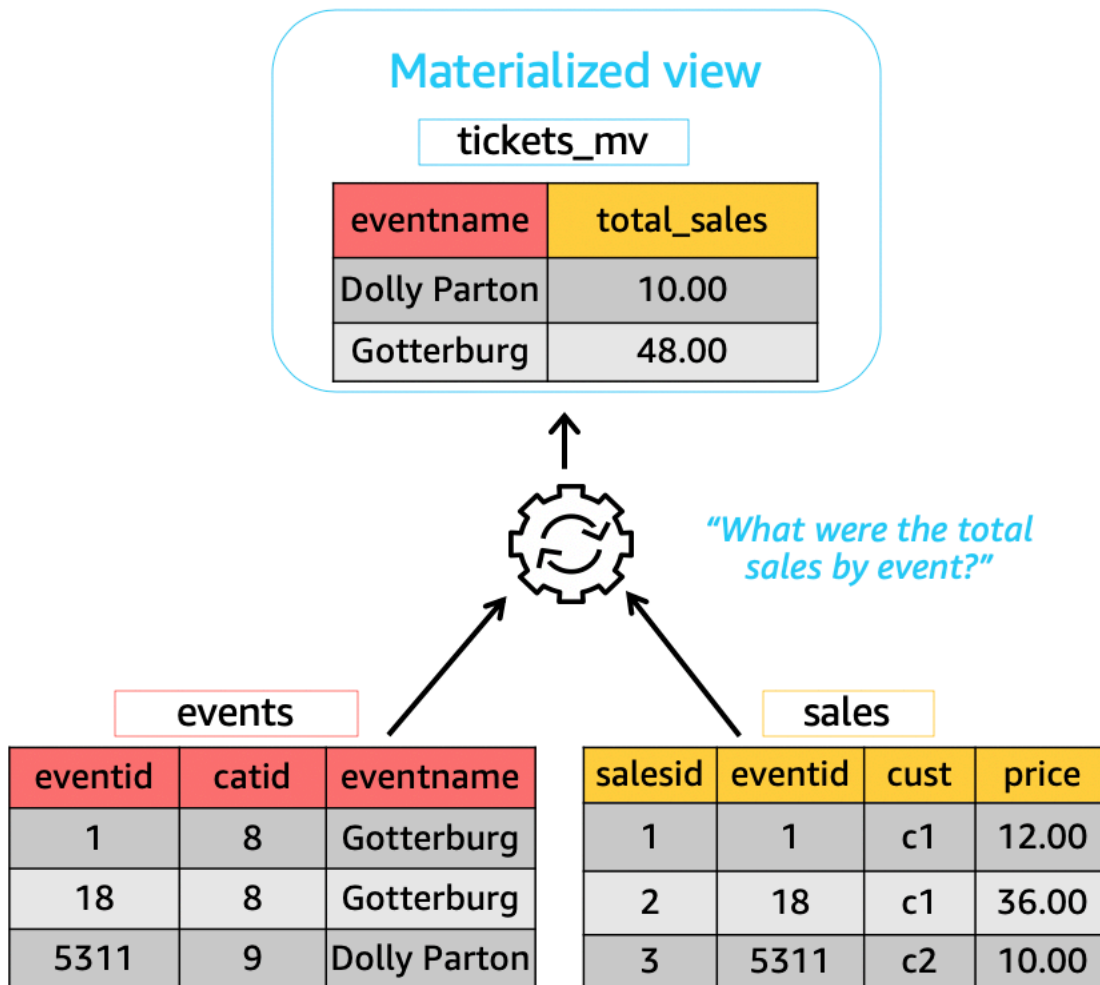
Materialized view

tickets_mv

| eventname | total_sales |
|---|---|
| Dolly Parton | 10.00 |
| Gotterburg | 48.00 |

"What were the total sales by event?"

events

| eventid | catid | eventname |
|---|---|---|
| 1 | 8 | Gotterburg |
| 18 | 8 | Gotterburg |
| 5311 | 9 | Dolly Parton |

sales

| salesid | eventid | cust | price |
|---|---|---|---|
| 1 | 1 | c1 | 12.00 |
| 2 | 18 | c1 | 36.00 |
| 3 | 5311 | c2 | 10.00 |